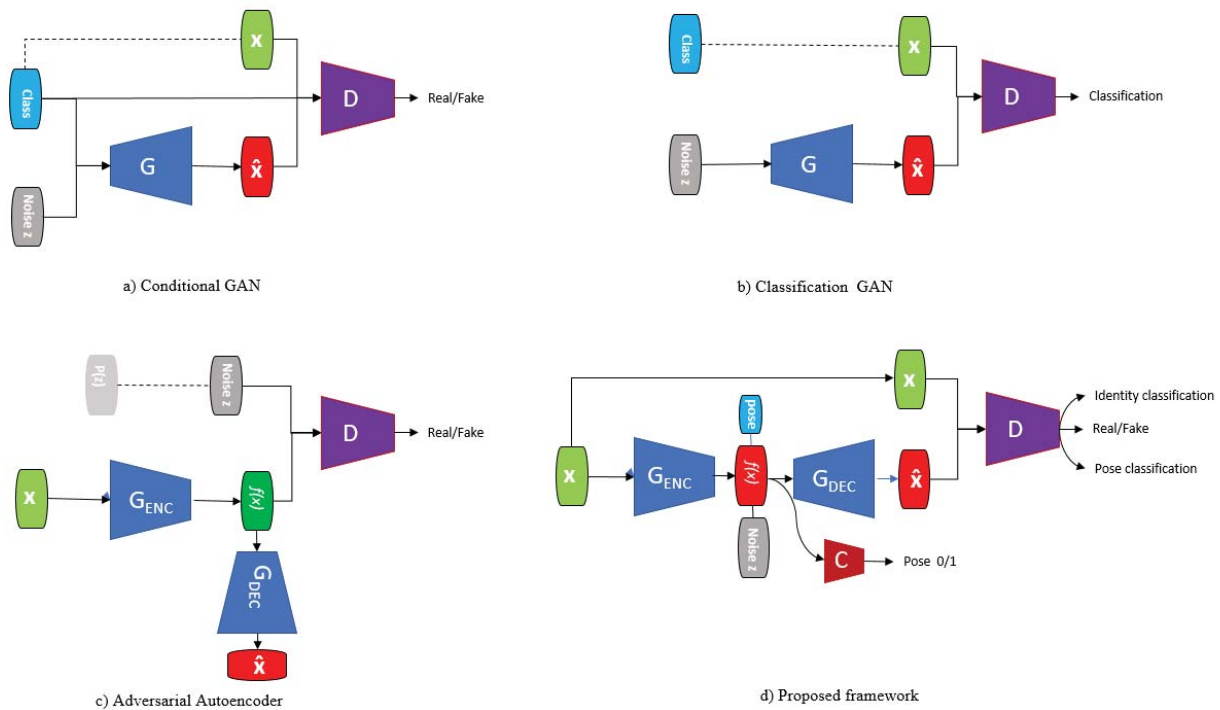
Class

x

D

Real/Fake

G

$\hat{x}$

Noise z

a) Conditional GAN

Class

x

D

Classification

Noise z

G

$\hat{x}$

b) Classification GAN

P(z)

Noise z

D

Real/Fake

x

$G_{ENC}$

f(x)

$G_{DEC}$

$\hat{x}$

c) Adversarial Autoencoder

x

D

Identity classification

Real/Fake

Pose classification

pose

x

$G_{ENC}$

f(x)

$G_{DEC}$

$\hat{x}$

Noise z

C

Pose 0/1

d) Proposed framework